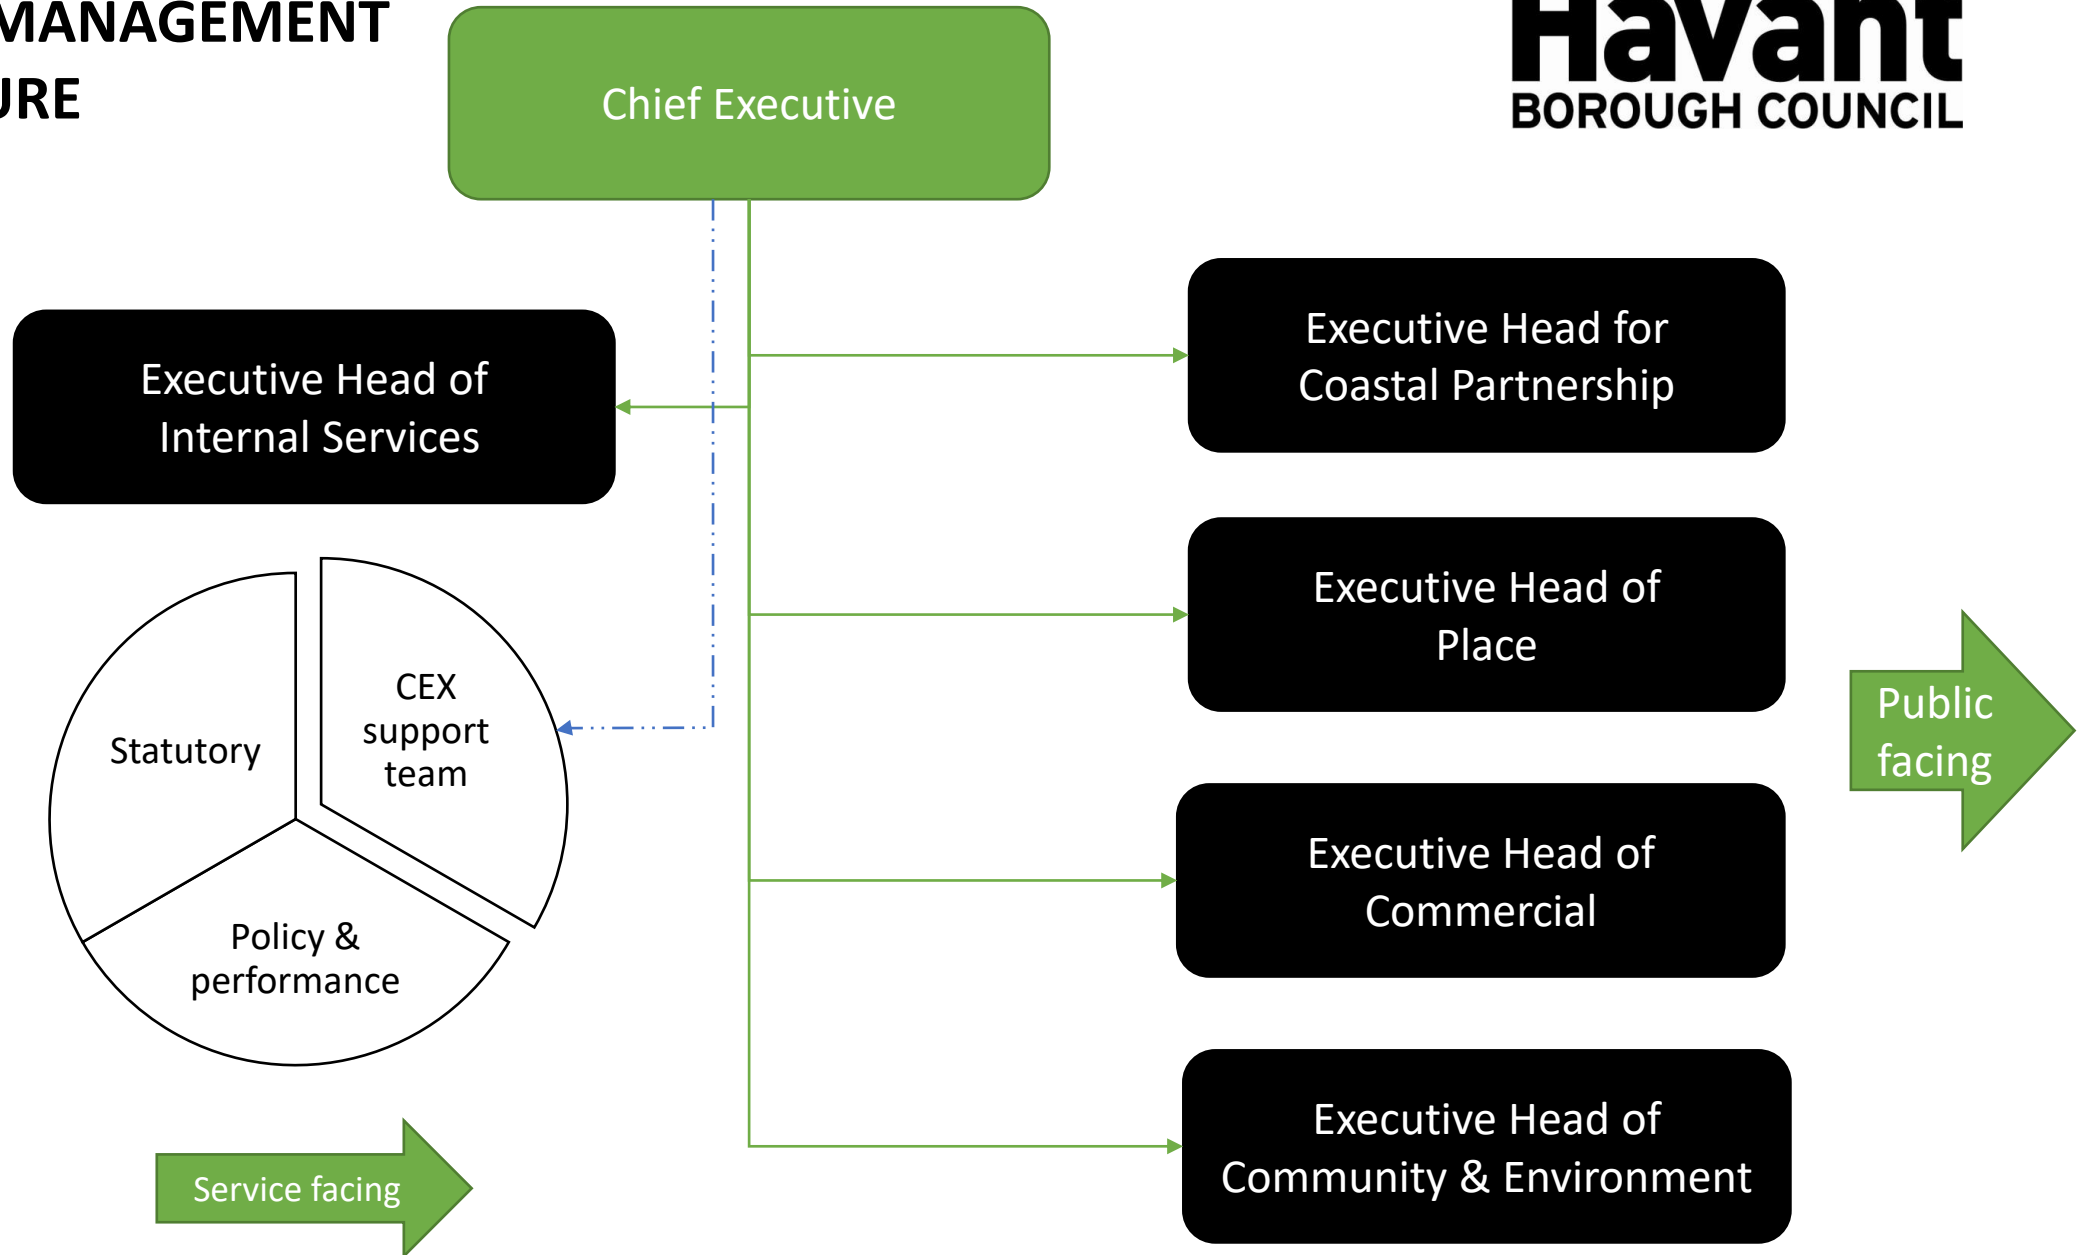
MANAGEMENT
URE

Chief Executive

Havant
BOROUGH COUNCIL

Executive Head of Internal Services

Executive Head for Coastal Partnership

Executive Head of Place

Statutory

CEX support team

Policy & performance

Public facing

Executive Head of Commercial

Executive Head of Community & Environment

Service facing